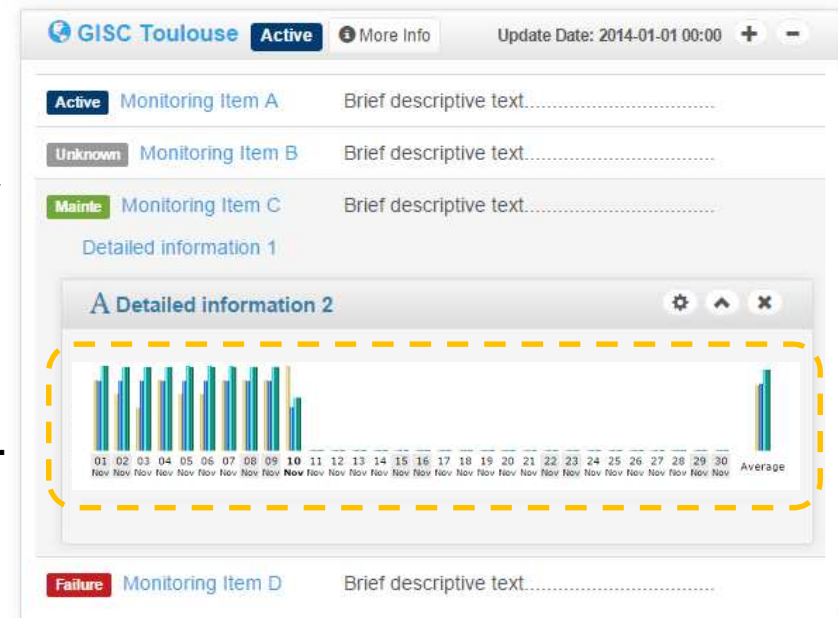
GISC Toulouse Active More Info Update Date: 2014-01-01 00:00

Active Monitoring Item A Brief descriptive text.................................

Unknown Monitoring Item B Brief descriptive text.................................

Mainte Monitoring Item C Brief descriptive text.................................

Detailed information 1

A Detailed information 2

01 Nov 02 Nov 03 Nov 04 Nov 05 Nov 06 Nov 07 Nov 08 Nov 09 Nov 10 Nov 11 Nov 12 Nov 13 Nov 14 Nov 15 Nov 16 Nov 17 Nov 18 Nov 19 Nov 20 Nov 21 Nov 22 Nov 23 Nov 24 Nov 25 Nov 26 Nov 27 Nov 28 Nov 29 Nov 30 Nov Average

Failure Monitoring Item D Brief descriptive text.................................